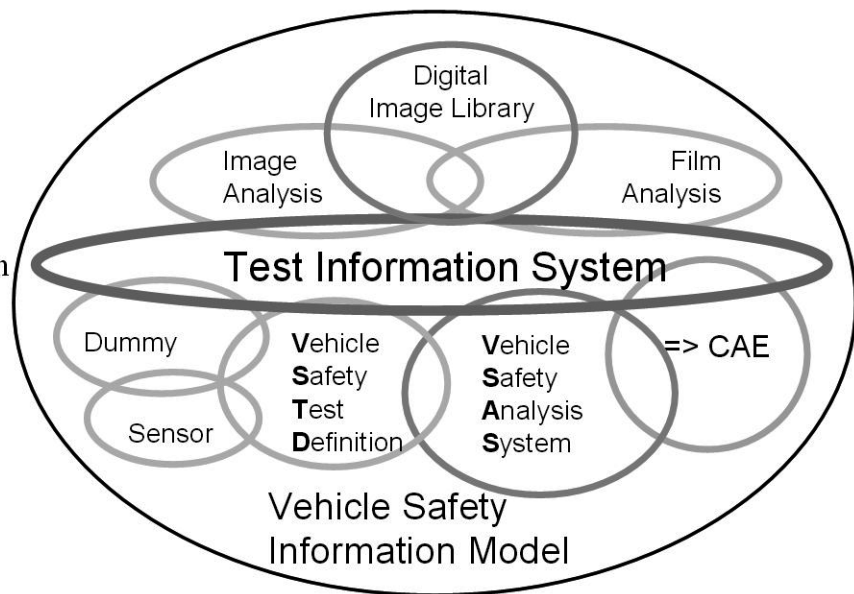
Digital Image Library

Image Analysis

Film Analysis

n

Test Information System

Dummy

Sensor

Vehicle Safety Test Definition

Vehicle Safety Analysis System

=> CAE

Vehicle Safety Information Model